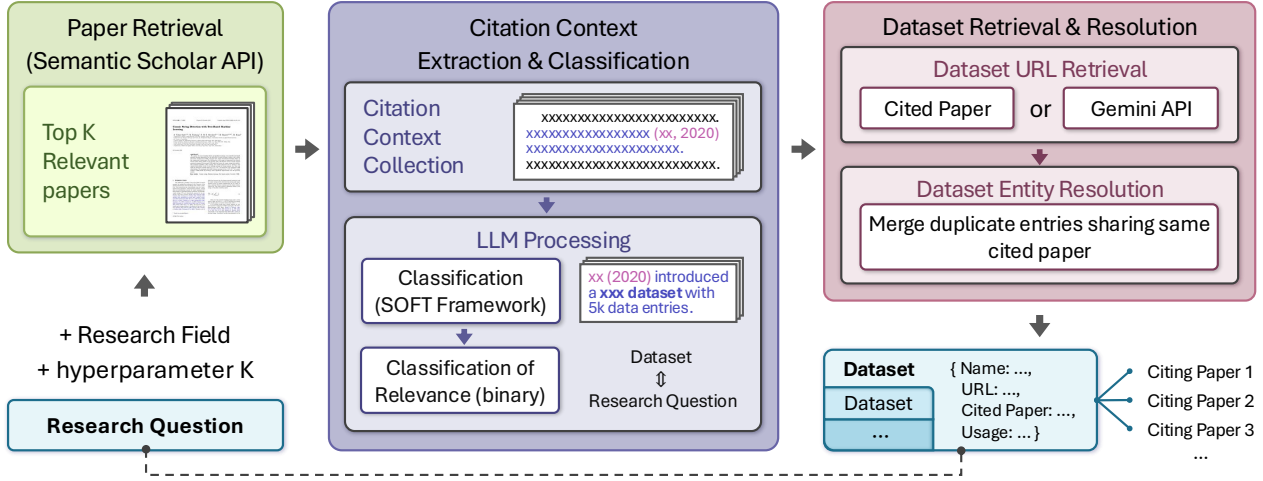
Paper Retrieval
(Semantic Scholar API)

Top K Relevant papers

+ Research Field
+ hyperparameter K

Research Question

Citation Context
Extraction & Classification

Citation Context Collection

xxxxxxxxxxxxxxxxxxxxxxxx.
xxxxxxxxxxxxxxxx (xx, 2020)
xxxxxxxxxxxxxxxxxxxxx.
xxxxxxxxxxxxxxxxxxxxxxxx.

LLM Processing

Classification
(SOFT Framework)

Classification of Relevance (binary)

xx (2020) introduced a **xxx dataset** with 5k data entries.

Dataset
⇕
Research Question

Dataset Retrieval & Resolution

Dataset URL Retrieval

Cited Paper

or

Gemini API

Dataset Entity Resolution

Merge duplicate entries sharing same cited paper

Dataset

Dataset

...

{ Name: ...,
URL: ...,
Cited Paper: ...,
Usage: ... }

Citing Paper 1
Citing Paper 2
Citing Paper 3
...